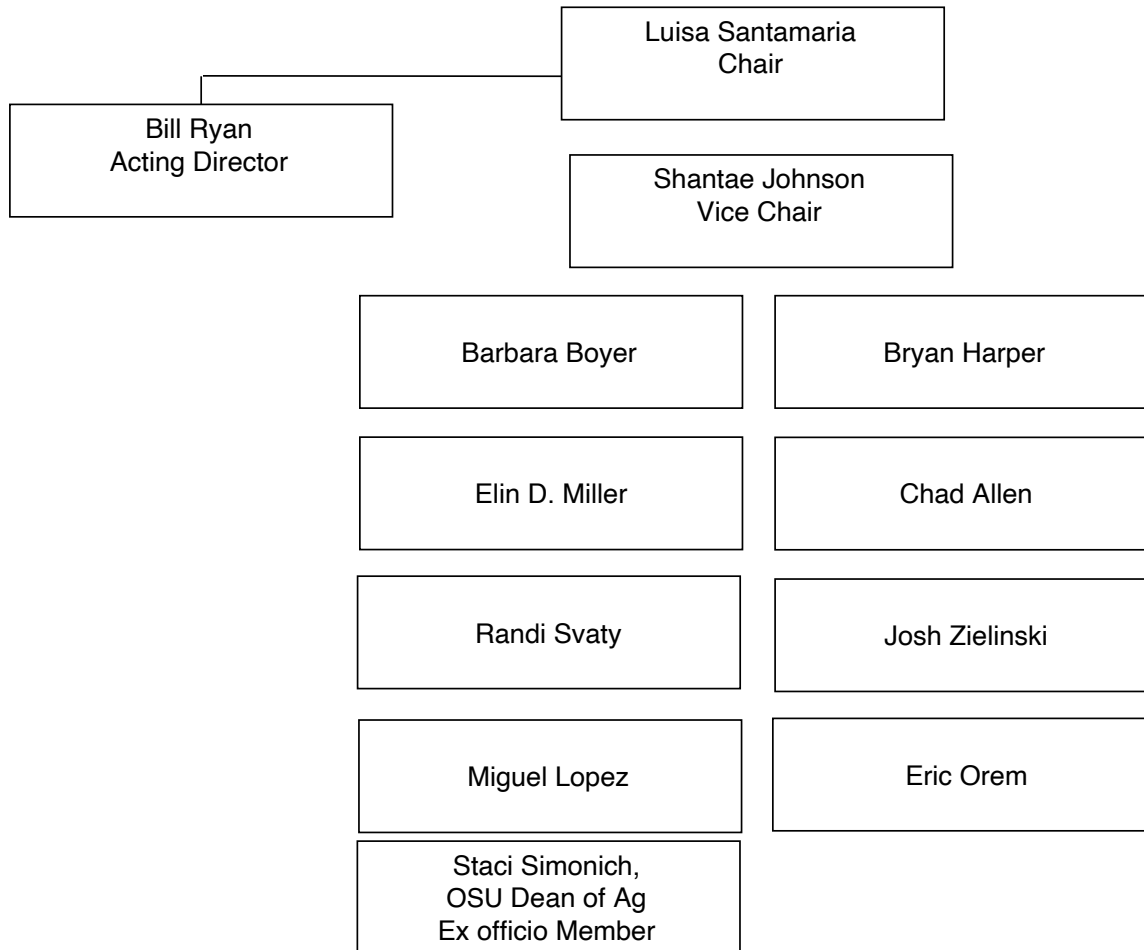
Luisa Santamaria
Chair

Bill Ryan
Acting Director

Shantae Johnson
Vice Chair

Barbara Boyer

Bryan Harper

Elin D. Miller

Chad Allen

Randi Svaty

Josh Zielinski

Miguel Lopez

Eric Orem

Staci Simonich,
OSU Dean of Ag
Ex officio Member